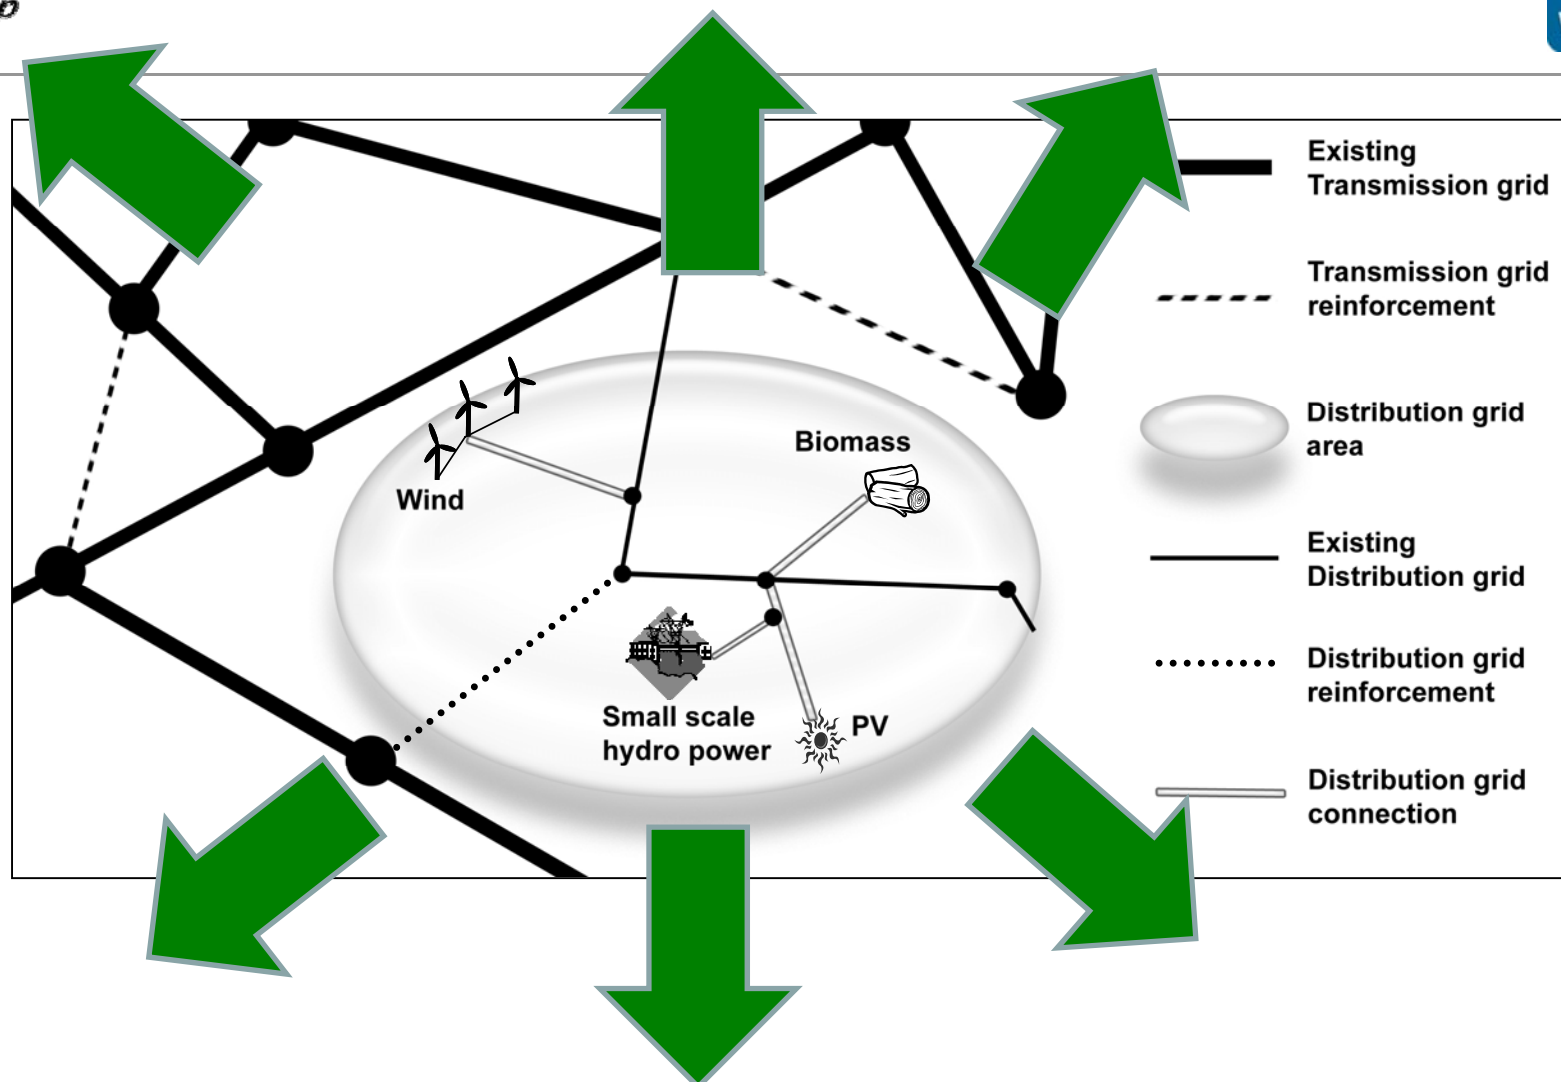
Wind

Biomass

Small scale hydro power

PV

Existing Transmission grid

Transmission grid reinforcement

Distribution grid area

Existing Distribution grid

Distribution grid reinforcement

Distribution grid connection